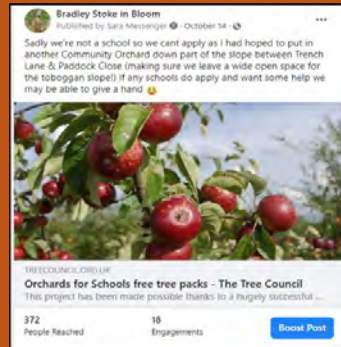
Bradley Stoke in Bloom
Published by Sara Messenger · October 14 ·

Sadly we're not a school so we cant apply as I had hoped to put in another Community Orchard down part of the slope between Trench Lane & Paddock Close (making sure we leave a wide open space for the toboggan slope!) If any schools do apply and want some help we may be able to give a hand 😉

TREECOUNCIL.ORG.UK
Orchards for Schools free tree packs - The Tree Council
This project has been made possible thanks to a hugely successful ...

372
People Reached

18
Engagements

Boost Post